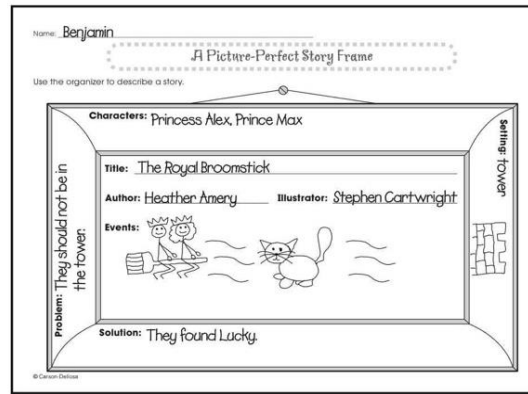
Name: Benjamin

A Picture-Perfect Story Frame

Use the organizer to describe a story.

Characters: Princess Alex, Prince Max

Setting: tower

Title: The Royal Broomstick

Author: Heather Amery

Illustrator: Stephen Cartwright

Events:

Problem: They should not be in the tower.

Solution: They found Lucky.

© Carson-Dellosa